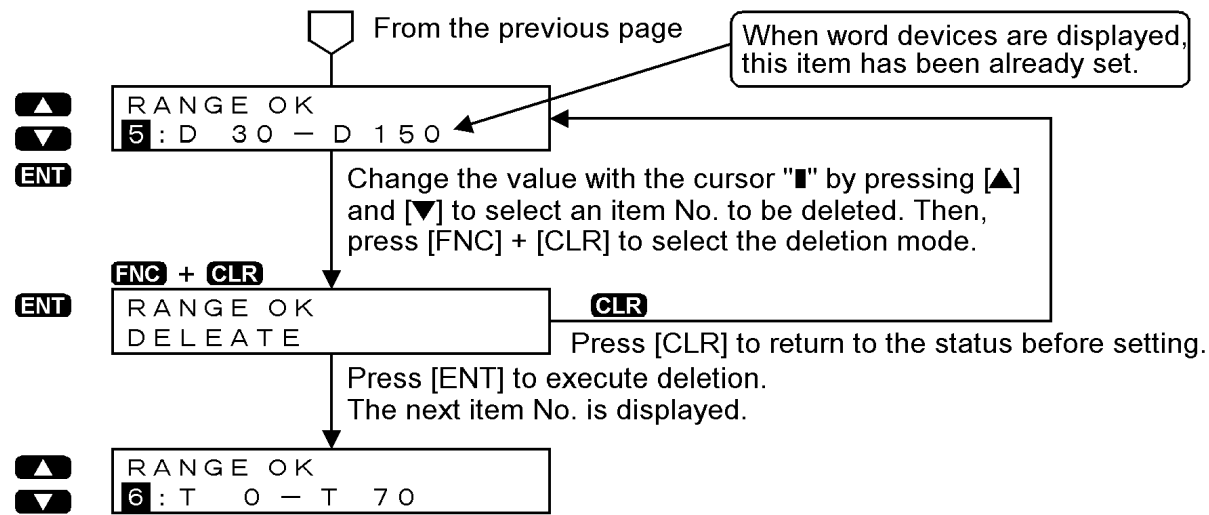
From the previous page

When word devices are displayed, this item has been already set.

▲
▼
ENT

RANGE OK
5 : D 30 − D 150

Change the value with the cursor "▮" by pressing [▲] and [▼] to select an item No. to be deleted. Then, press [FNC] + [CLR] to select the deletion mode.

FNC + CLR

ENT

RANGE OK
DELEATE

CLR

Press [CLR] to return to the status before setting.

Press [ENT] to execute deletion.
The next item No. is displayed.

▲
▼

RANGE OK
6 : T 0 − T 70